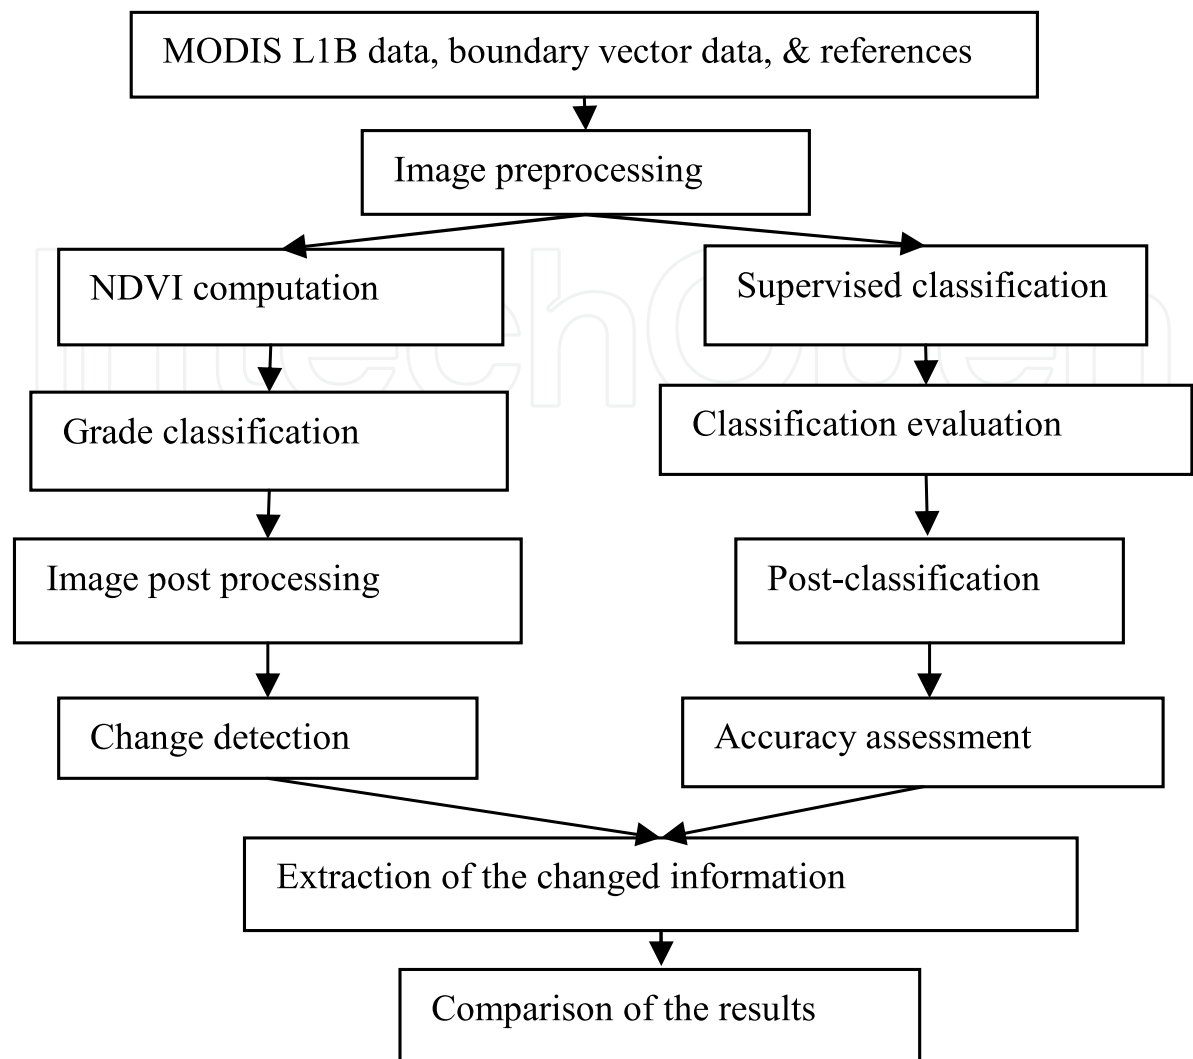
MODIS L1B data, boundary vector data, & references

Image preprocessing

NDVI computation

Supervised classification

Grade classification

Classification evaluation

Image post processing

Post-classification

Change detection

Accuracy assessment

Extraction of the changed information

Comparison of the results